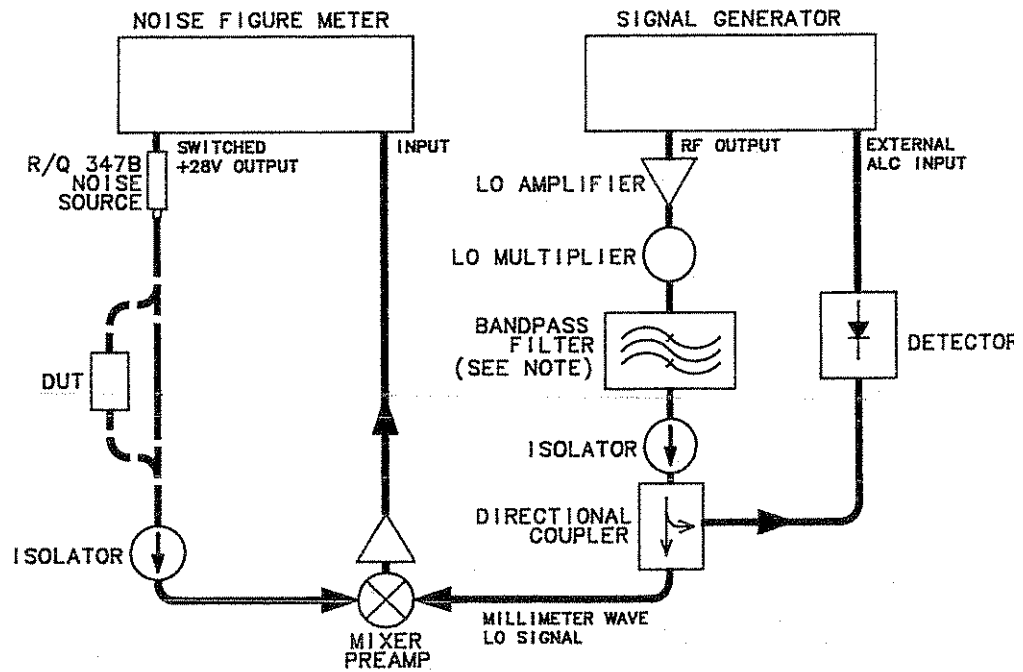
NOISE FIGURE METER

SIGNAL GENERATOR

SWITCHED +28V OUTPUT

INPUT

RF OUTPUT

EXTERNAL ALC INPUT

R/Q 347B NOISE SOURCE

LO AMPLIFIER

LO MULTIPLIER

BANDPASS FILTER (SEE NOTE)

DETECTOR

DUT

ISOLATOR

DIRECTIONAL COUPLER

ISOLATOR

MILLIMETER WAVE LO SIGNAL

MIXER PREAMP